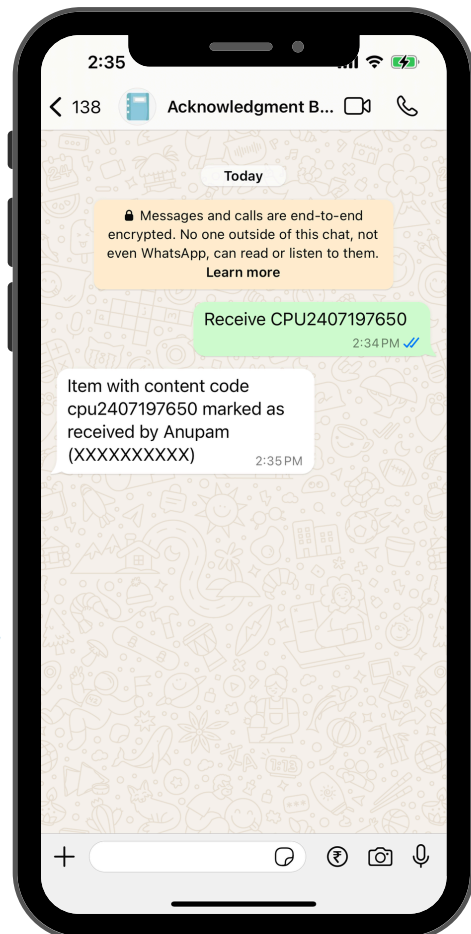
2:35

< 138 Acknowledgment B...

Today

Messages and calls are end-to-end encrypted. No one outside of this chat, not even WhatsApp, can read or listen to them. Learn more

Receive CPU2407197650
2:34 PM

Item with content code cpu2407197650 marked as received by Anupam (XXXXXXXXXX)
2:35 PM